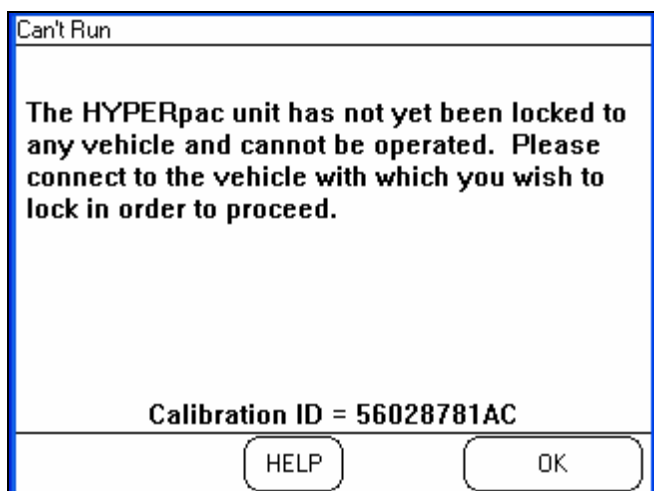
Can't Run

The HYPERpac unit has not yet been locked to any vehicle and cannot be operated.  Please connect to the vehicle with which you wish to lock in order to proceed.

Calibration ID = 56028781AC

HELP

OK